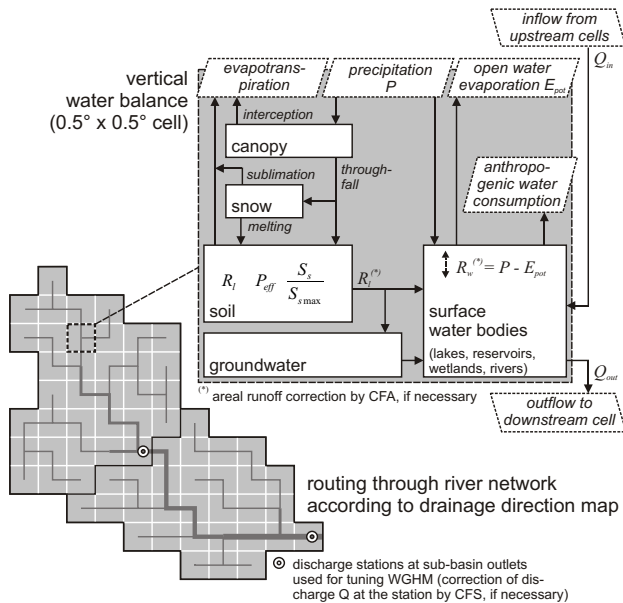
inflow from upstream cells

$Q_{in}$

vertical water balance (0.5° x 0.5° cell)

evapotranspiration

precipitation P

open water evaporation $E_{pot}$

interception

canopy

throughfall

sublimation

anthropogenic water consumption

snow

melting

$R_l$ $P_{eff}$ $\frac{S_s}{S_{s\max}}$

$R_l^{(*)}$

$R_w^{(*)} = P - E_{pot}$

soil

surface water bodies

groundwater

(lakes, reservoirs, wetlands, rivers)

$Q_{out}$

(*) areal runoff correction by CFA, if necessary

outflow to downstream cell

routing through river network according to drainage direction map

discharge stations at sub-basin outlets used for tuning WGHM (correction of discharge Q at the station by CFS, if necessary)